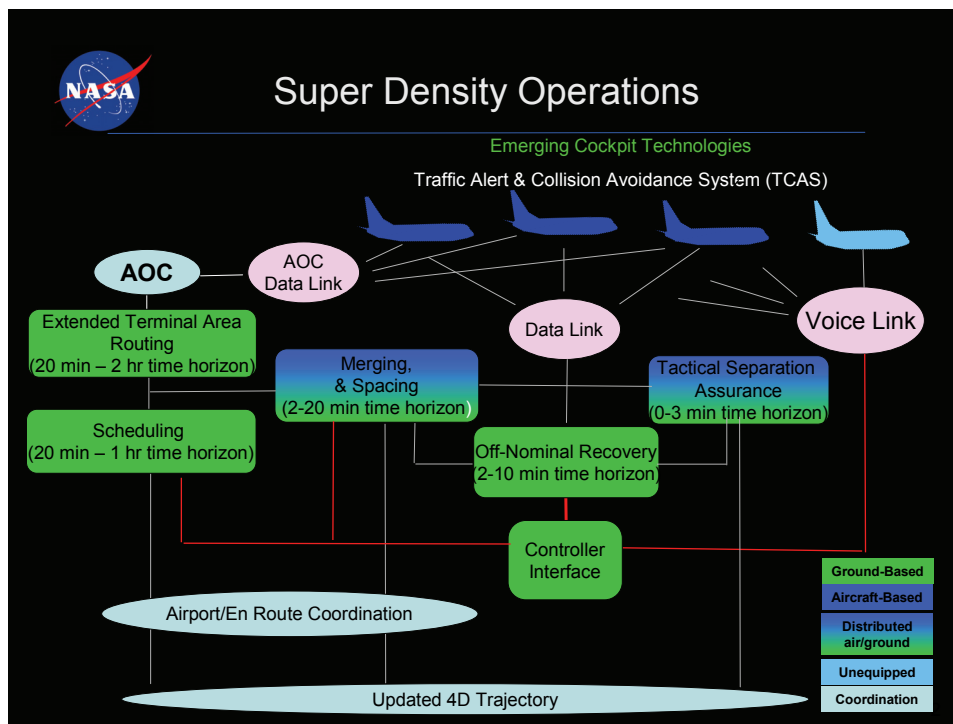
NASA

Super Density Operations

Emerging Cockpit Technologies

Traffic Alert & Collision Avoidance System (TCAS)

AOC

AOC Data Link

Data Link

Voice Link

Extended Terminal Area Routing (20 min – 2 hr time horizon)

Merging, & Spacing (2-20 min time horizon)

Tactical Separation Assurance (0-3 min time horizon)

Scheduling (20 min – 1 hr time horizon)

Off-Nominal Recovery (2-10 min time horizon)

Controller Interface

Airport/En Route Coordination

Updated 4D Trajectory

Ground-Based

Aircraft-Based

Distributed air/ground

Unequipped

Coordination